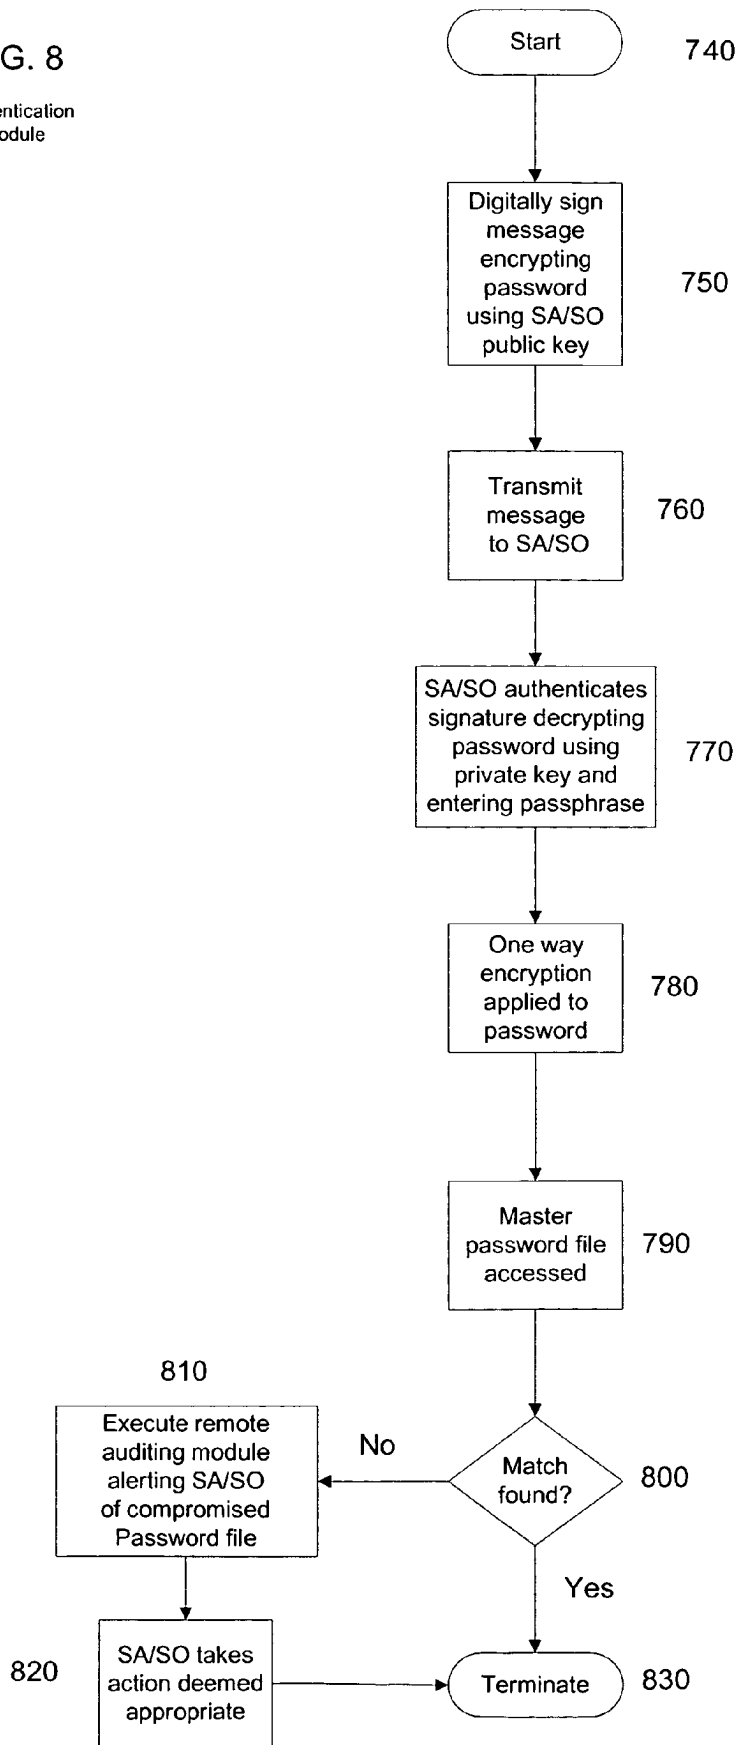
G. 8

entication
odule

Start

740

Digitally sign message encrypting password using SA/SO public key

750

Transmit message to SA/SO

760

SA/SO authenticates signature decrypting password using private key and entering passphrase

770

One way encryption applied to password

780

Master password file accessed

790

810

Execute remote auditing module alerting SA/SO of compromised Password file

No

Match found?

800

Yes

820

SA/SO takes action deemed appropriate

Terminate

830